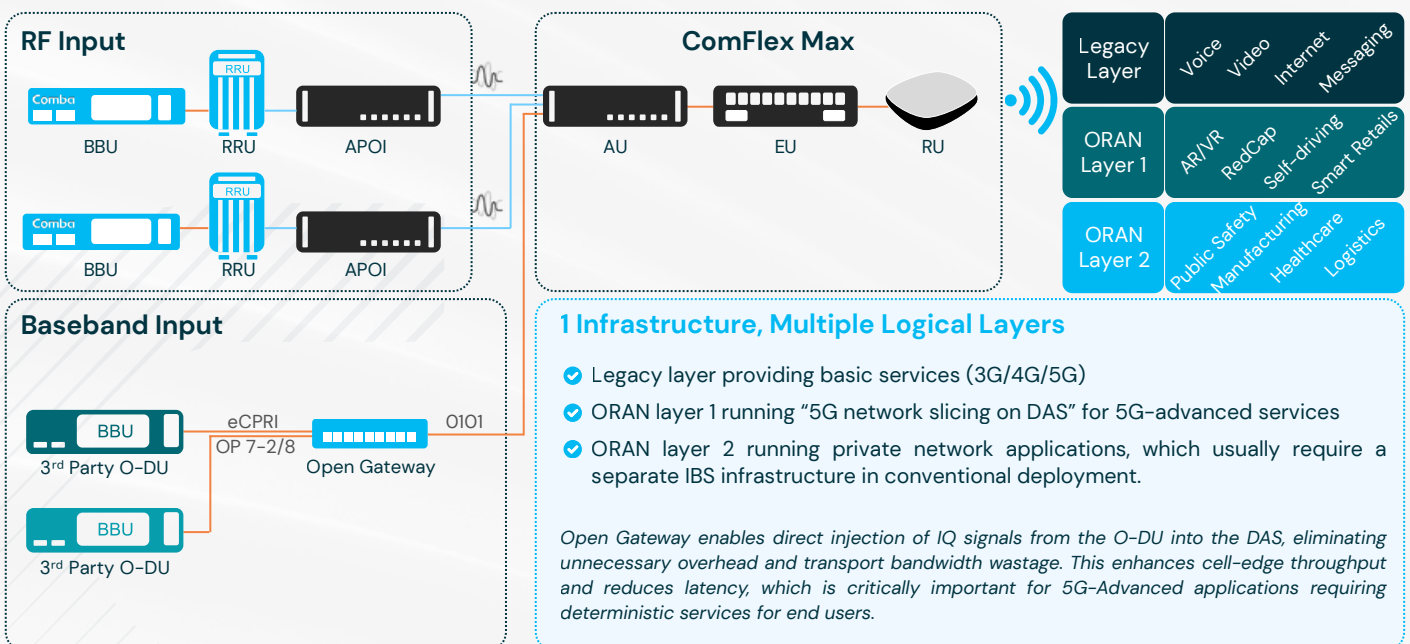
RF Input

Comba
BBU
RRU
RRU
APOI

Comba
BBU
RRU
RRU
APOI

ComFlex Max

AU
EU
RU

Legacy Layer
Voice
Video
Internet
Messaging

ORAN Layer 1
AR/VR
RedCap
Self-driving
Smart Retails

ORAN Layer 2
Public Safety
Manufacturing
Healthcare
Logistics

Baseband Input

BBU
3rd Party O-DU
eCPRI
OP 7-2/8
Open Gateway
0101
BBU
3rd Party O-DU

1 Infrastructure, Multiple Logical Layers

Legacy layer providing basic services (3G/4G/5G)

ORAN layer 1 running "5G network slicing on DAS" for 5G-advanced services

ORAN layer 2 running private network applications, which usually require a separate IBS infrastructure in conventional deployment.

Open Gateway enables direct injection of IQ signals from the O-DU into the DAS, eliminating unnecessary overhead and transport bandwidth wastage. This enhances cell-edge throughput and reduces latency, which is critically important for 5G-Advanced applications requiring deterministic services for end users.